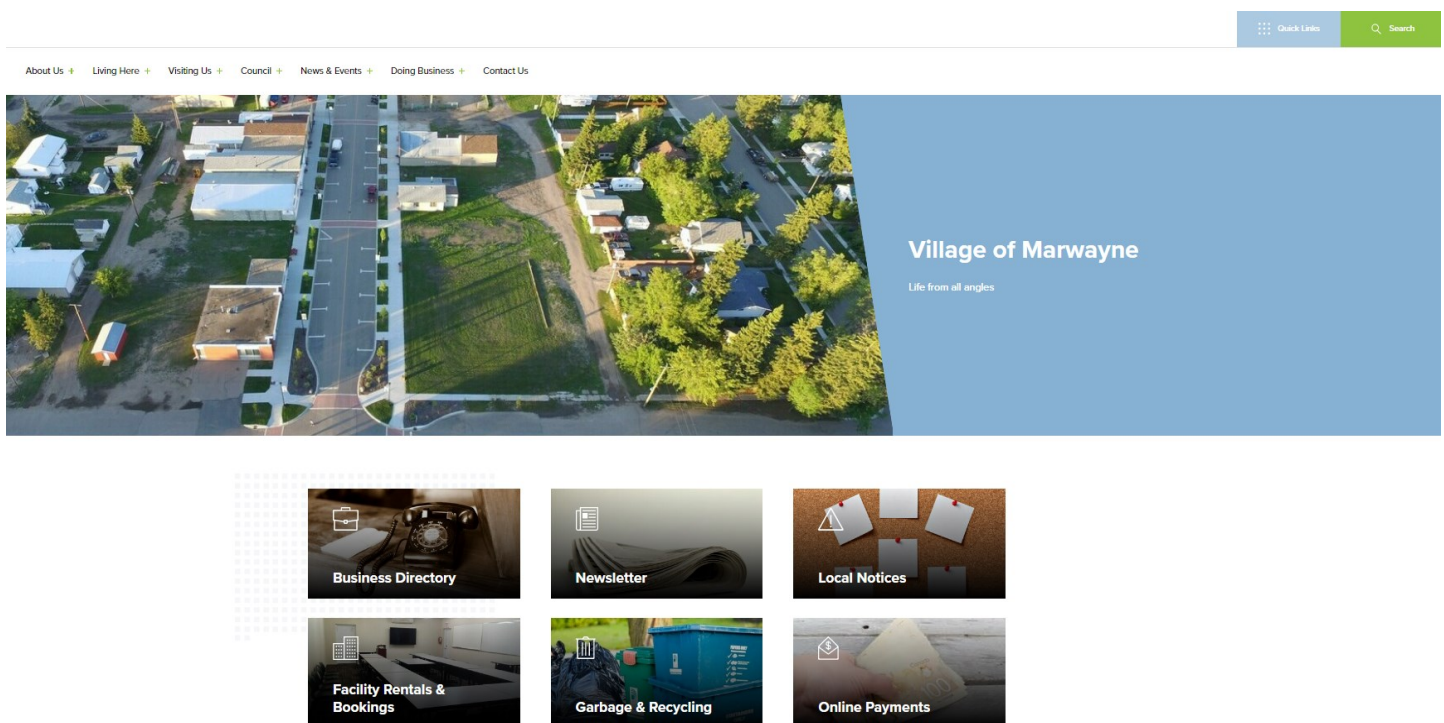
Quick Links
Search

About Us +
Living Here +
Visiting Us +
Council +
News & Events +
Doing Business +
Contact Us

Village of Marwayne

Life from all angles

Business Directory
Newsletter
Local Notices
Facility Rentals & Bookings
Garbage & Recycling
Online Payments